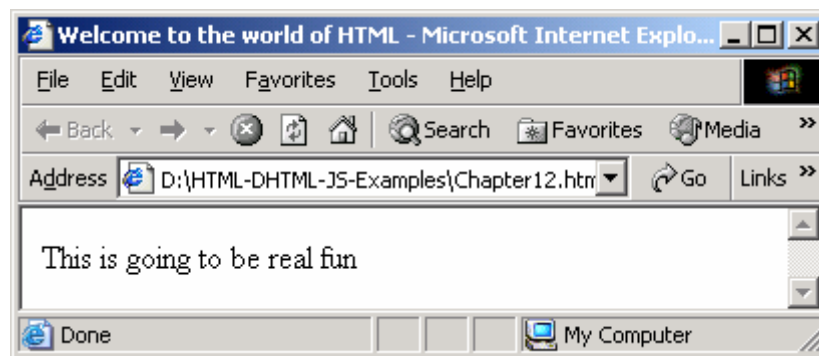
Welcome to the world of HTML - Microsoft Internet Explo...

File Edit View Favorites Tools Help

Back Search Favorites Media »

Address D:\HTML-DHTML-JS-Examples\Chapter12.htm Go Links »

This is going to be real fun

Done My Computer